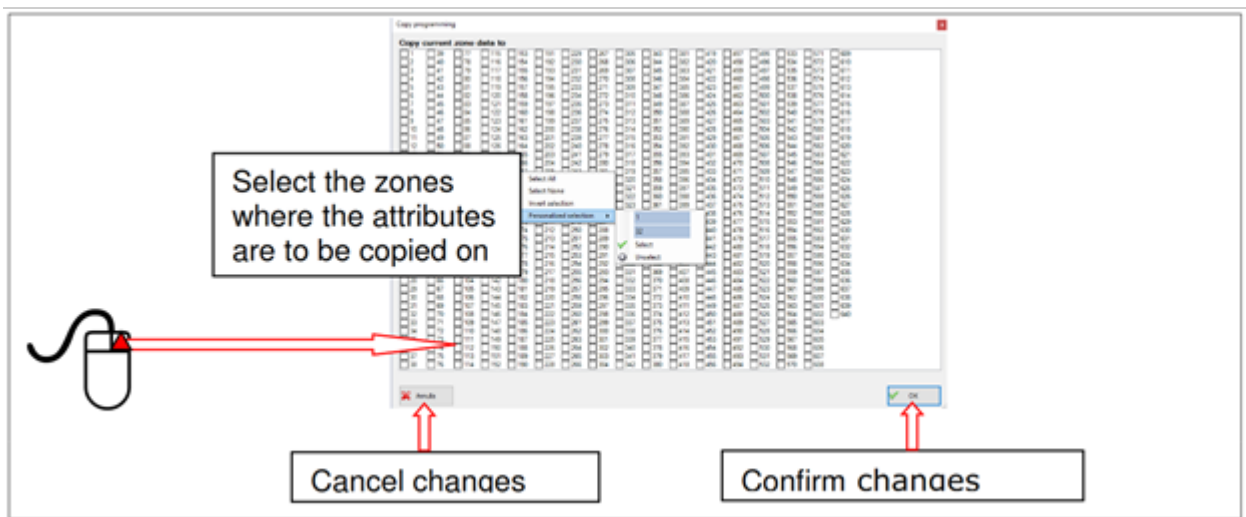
Copy programming

Copy current zone data to

Select All
Select None
Invert selection
Personalized selection

Select
Unselect

Select the zones where the attributes are to be copied on

Annulla

OK

Cancel changes

Confirm changes